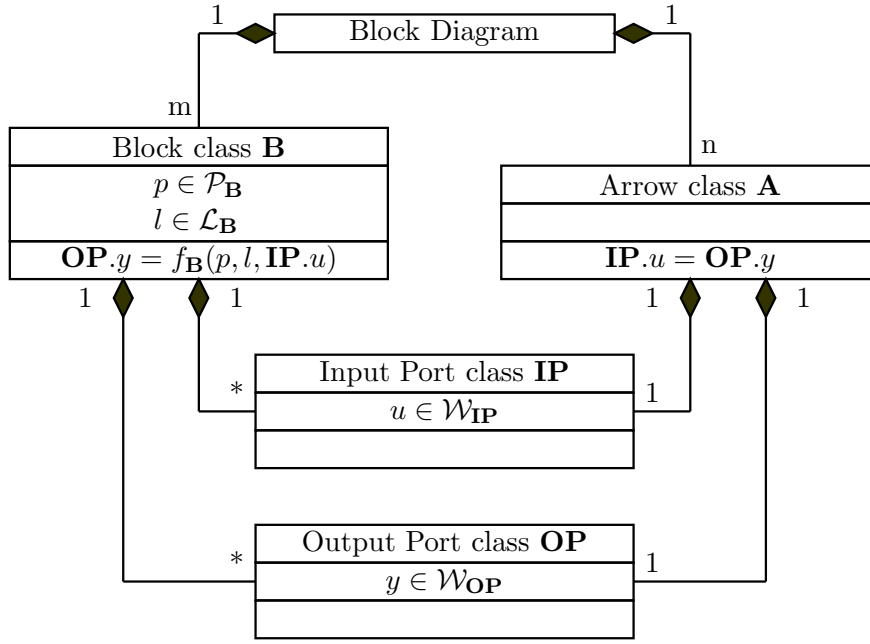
1

Block Diagram

1

m

Block class $\mathbf{B}$

$p \in \mathcal{P}_{\mathbf{B}}$

$l \in \mathcal{L}_{\mathbf{B}}$

$\mathbf{OP}.y = f_{\mathbf{B}}(p, l, \mathbf{IP}.u)$

n

Arrow class $\mathbf{A}$

$\mathbf{IP}.u = \mathbf{OP}.y$

1

1

1

1

*

Input Port class $\mathbf{IP}$

$u \in \mathcal{W}_{\mathbf{IP}}$

1

*

Output Port class $\mathbf{OP}$

$y \in \mathcal{W}_{\mathbf{OP}}$

1